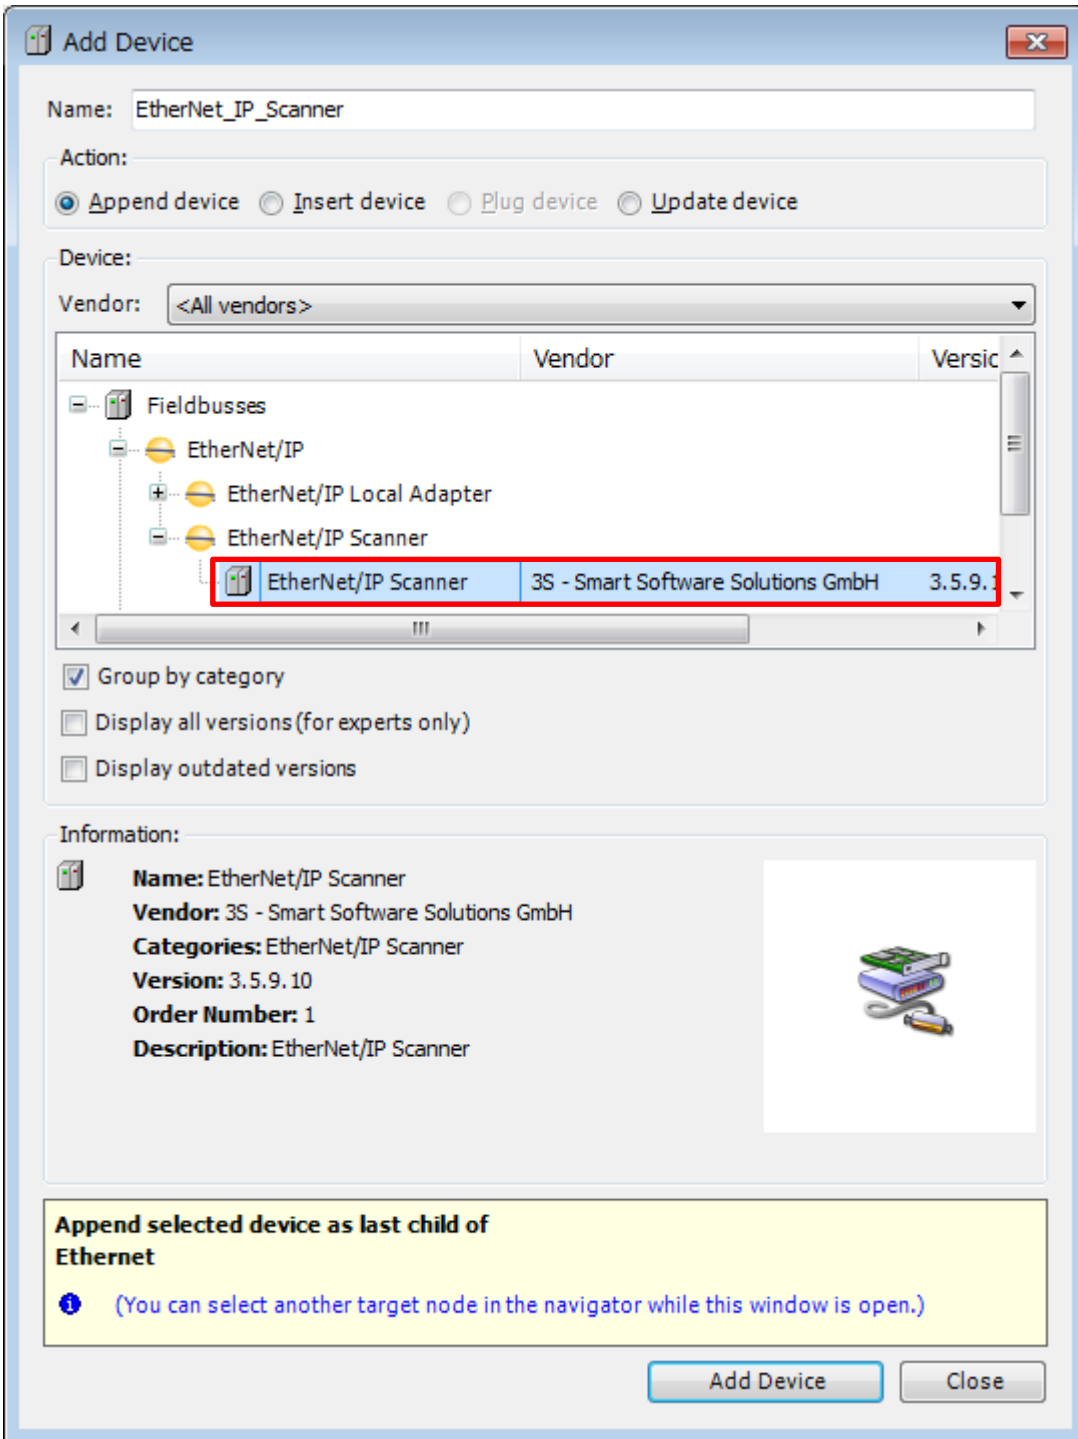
Add Device

Name: EtherNet_IP_Scanner

Action:

Append device Insert device Plug device Update device

Device:

Vendor: <All vendors>

| Name | Vendor | Versic |
|---|---|---|
| Fieldbusses | | |
| EtherNet/IP | | |
| EtherNet/IP Local Adapter | | |
| EtherNet/IP Scanner | | |
| EtherNet/IP Scanner | 3S - Smart Software Solutions GmbH | 3.5.9.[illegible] |

Group by category

Display all versions (for experts only)

Display outdated versions

Information:

Name: EtherNet/IP Scanner
Vendor: 3S - Smart Software Solutions GmbH
Categories: EtherNet/IP Scanner
Version: 3.5.9.10
Order Number: 1
Description: EtherNet/IP Scanner

Append selected device as last child of Ethernet

(You can select another target node in the navigator while this window is open.)

Add Device Close